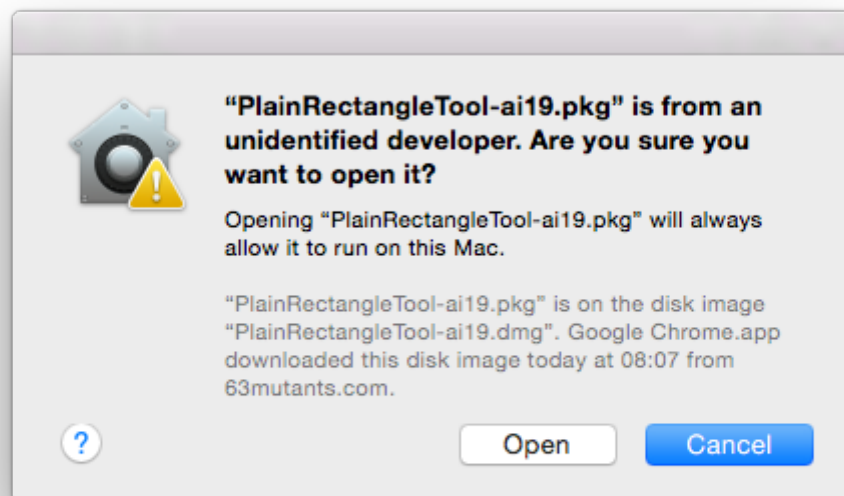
“PlainRectangleTool-ai19.pkg” is from an unidentified developer. Are you sure you want to open it?

Opening “PlainRectangleTool-ai19.pkg” will always allow it to run on this Mac.

“PlainRectangleTool-ai19.pkg” is on the disk image “PlainRectangleTool-ai19.dmg”. Google Chrome.app downloaded this disk image today at 08:07 from 63mutants.com.

?

Open

Cancel